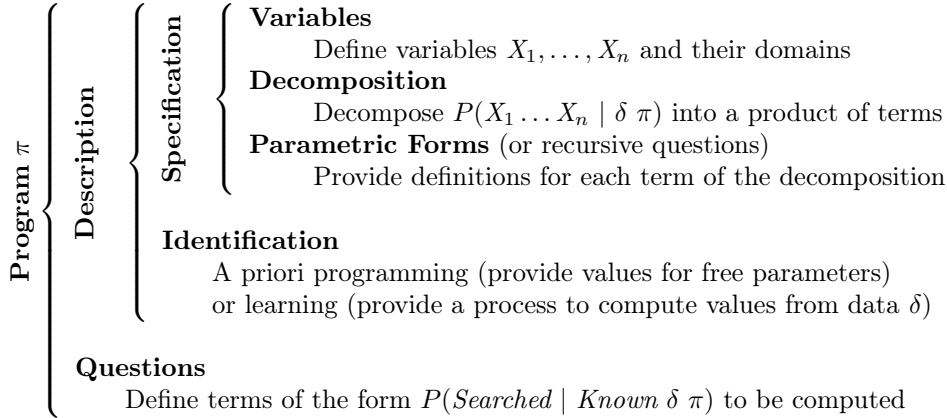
Program $\pi$

Description

Specification

**Variables**
Define variables $X_1, \ldots, X_n$ and their domains

**Decomposition**
Decompose $P(X_1 \ldots X_n \mid \delta\ \pi)$ into a product of terms

**Parametric Forms** (or recursive questions)
Provide definitions for each term of the decomposition

**Identification**
A priori programming (provide values for free parameters) or learning (provide a process to compute values from data $\delta$)

**Questions**
Define terms of the form $P(\mathit{Searched} \mid \mathit{Known}\ \delta\ \pi)$ to be computed